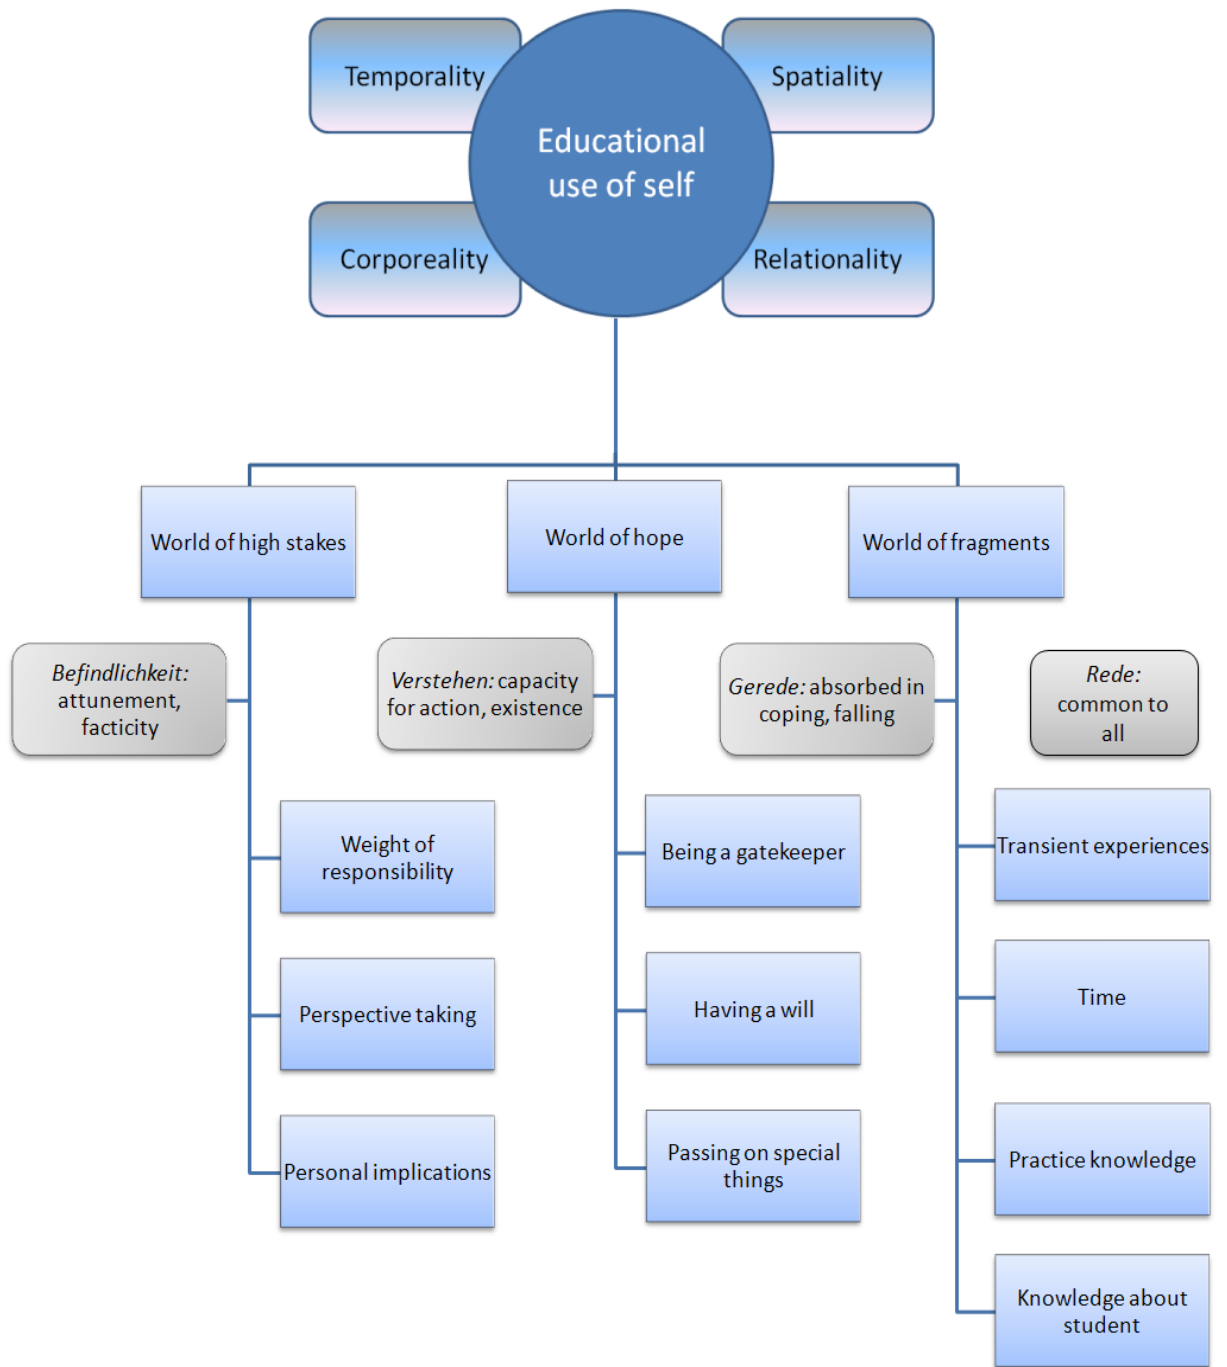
Temporality

Spatiality

Educational use of self

Corporeality

Relationality

World of high stakes

World of hope

World of fragments

*Befindlichkeit:* attunement, facticity

*Verstehen:* capacity for action, existence

*Gerede:* absorbed in coping, falling

*Rede:* common to all

Weight of responsibility

Perspective taking

Personal implications

Being a gatekeeper

Having a will

Passing on special things

Transient experiences

Time

Practice knowledge

Knowledge about student